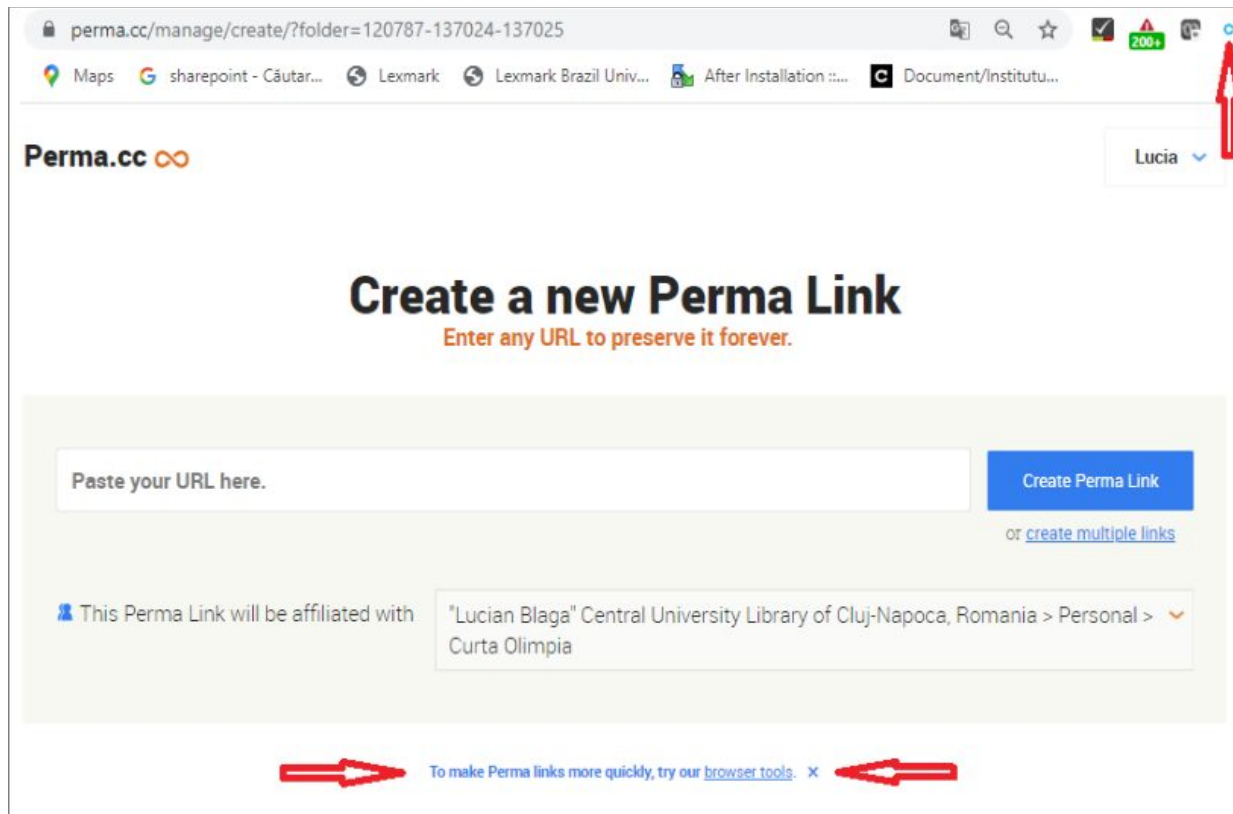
perma.cc/manage/create/?folder=120787-137024-137025

200+

Maps sharepoint - Căutar... Lexmark Lexmark Brazil Univ... After Installation ::... Document/Institutu...

Perma.cc

Lucia

Create a new Perma Link

Enter any URL to preserve it forever.

Paste your URL here.

Create Perma Link

or create multiple links

This Perma Link will be affiliated with

"Lucian Blaga" Central University Library of Cluj-Napoca, Romania > Personal > Curta Olimpia

To make Perma links more quickly, try our browser tools. ×